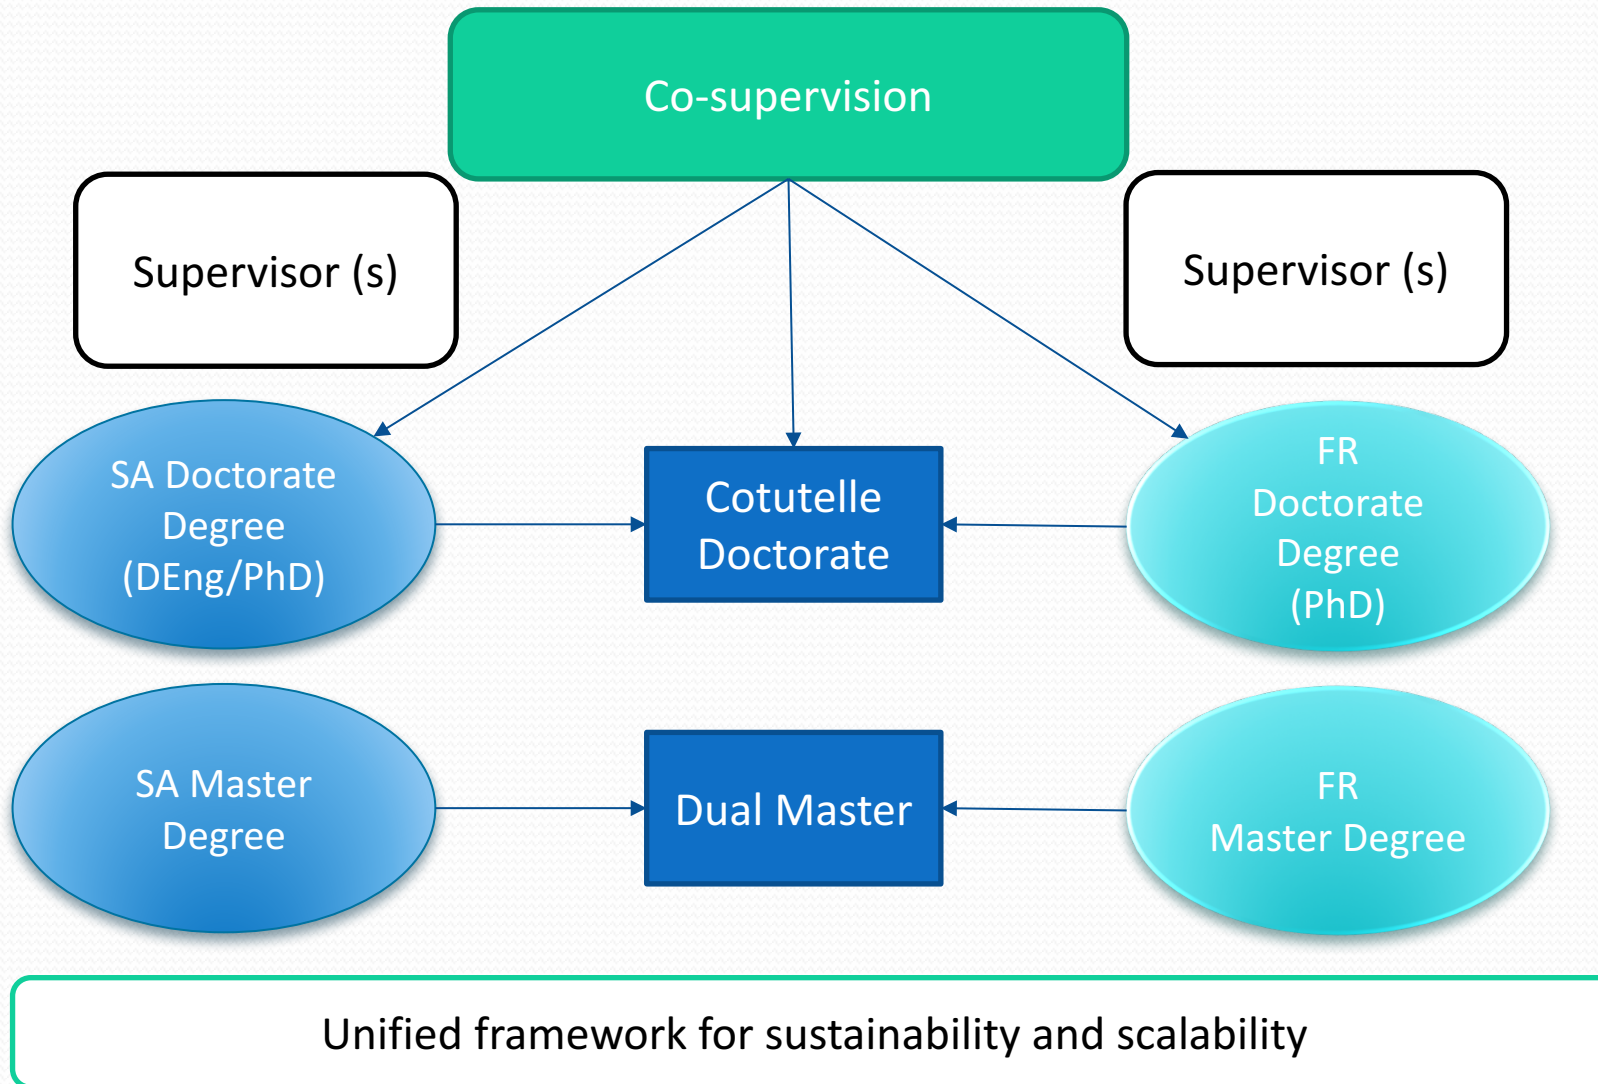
Co-supervision

Supervisor (s)

Supervisor (s)

SA Doctorate Degree (DEng/PhD)

Cotutelle Doctorate

FR Doctorate Degree (PhD)

SA Master Degree

Dual Master

FR Master Degree

Unified framework for sustainability and scalability